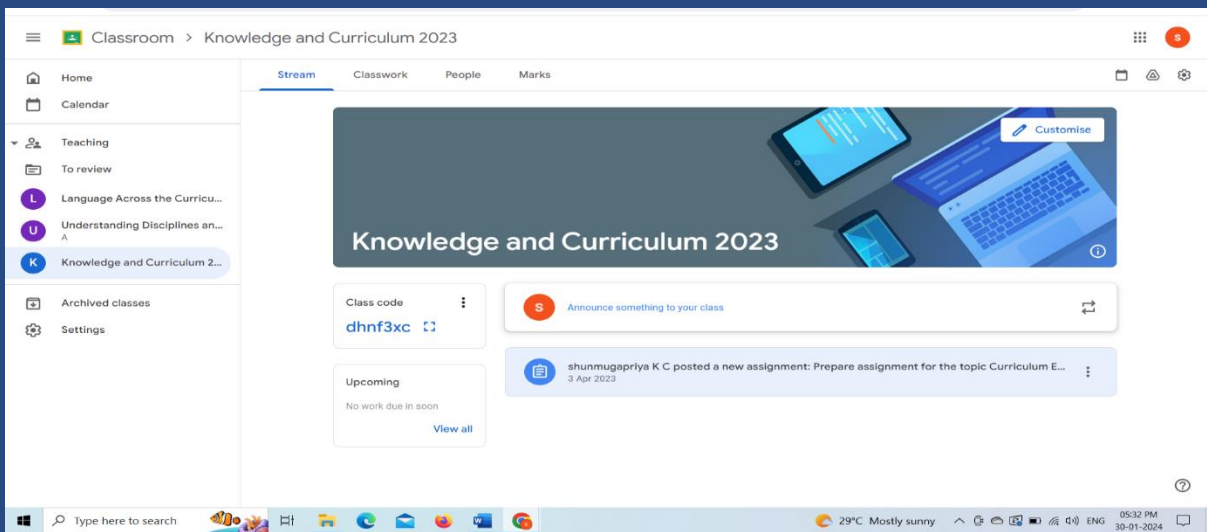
Classroom > Knowledge and Curriculum 2023

S

Home

Calendar

Teaching

To review

L Language Across the Curricu...

U Understanding Disciplines an...
A

K Knowledge and Curriculum 2...

Archived classes

Settings

Stream Classwork People Marks

Customise

Knowledge and Curriculum 2023

Class code

dhnf3xc

S Announce something to your class

shunmugapriya K C posted a new assignment: Prepare assignment for the topic Curriculum E...
3 Apr 2023

Upcoming

No work due in soon

View all

Type here to search

29°C Mostly sunny ENG 05:32 PM 30-01-2024